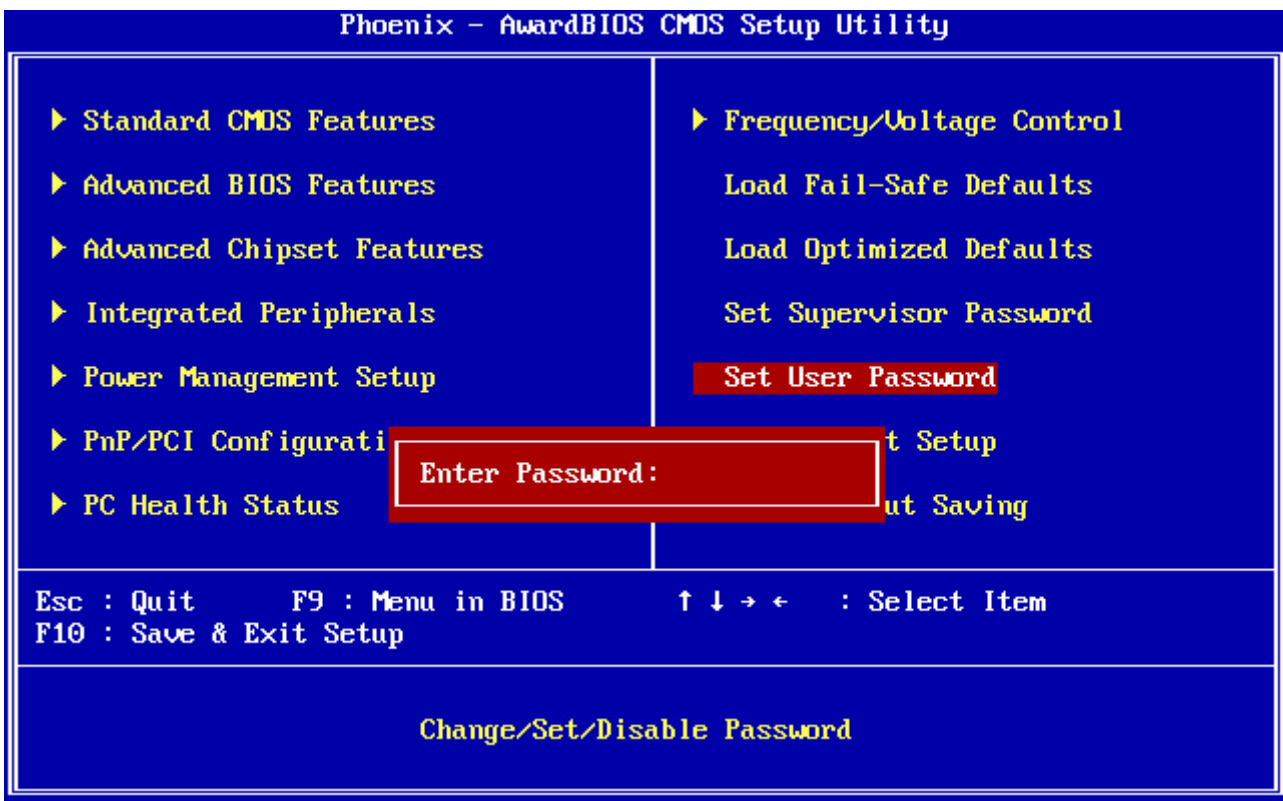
Phoenix - AwardBIOS CMOS Setup Utility

▶ Standard CMOS Features

▶ Advanced BIOS Features

▶ Advanced Chipset Features

▶ Integrated Peripherals

▶ Power Management Setup

▶ PnP/PCI Configurati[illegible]

▶ PC Health Status

▶ Frequency/Voltage Control

Load Fail-Safe Defaults

Load Optimized Defaults

Set Supervisor Password

Set User Password

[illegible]t Setup

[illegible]ut Saving

Enter Password:

Esc : Quit F9 : Menu in BIOS ↑ ↓ → ← : Select Item
F10 : Save & Exit Setup

Change/Set/Disable Password